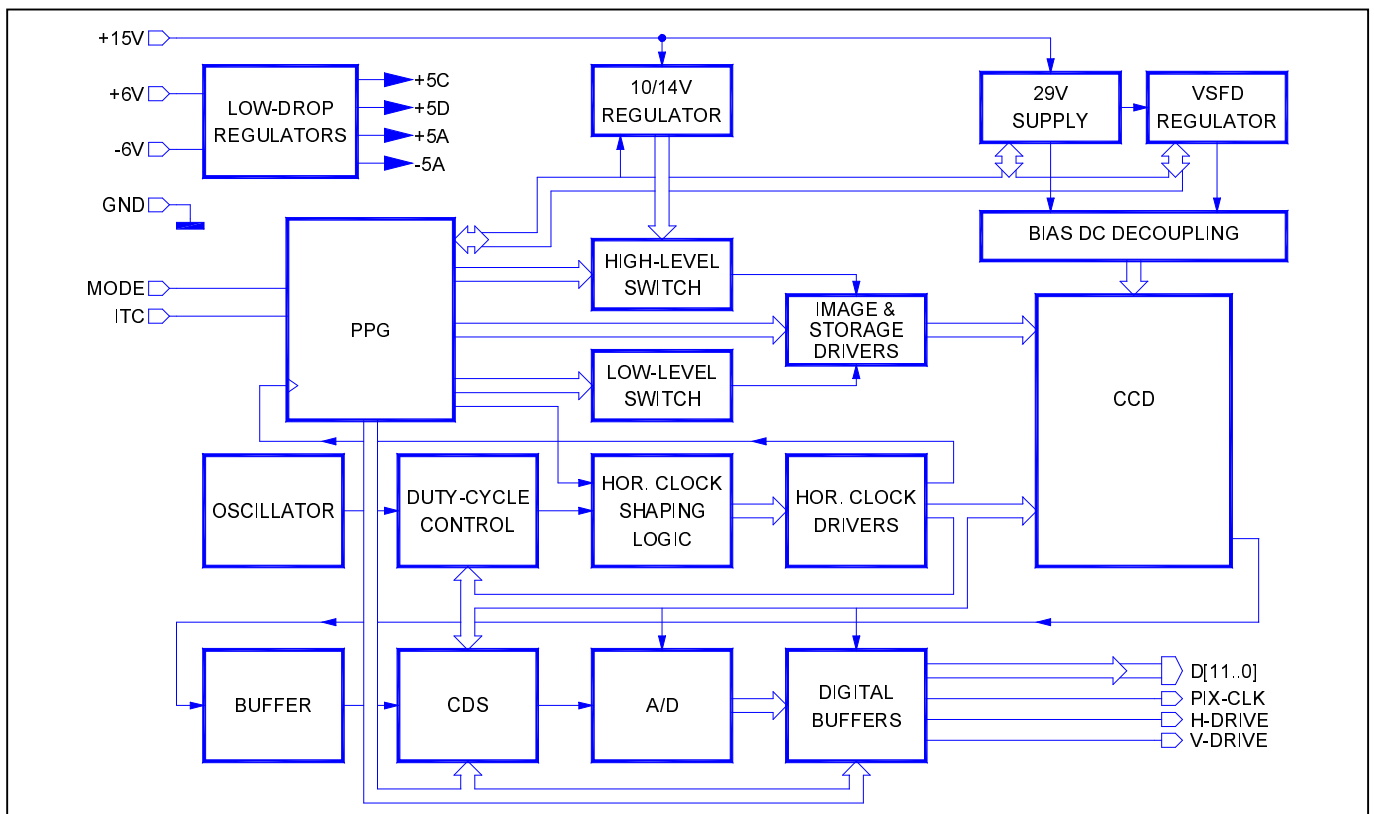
+15V
+6V
-6V
GND
LOW-DROP REGULATORS
+5C
+5D
+5A
-5A
10/14V REGULATOR
29V SUPPLY
VSFD REGULATOR
BIAS DC DECOUPLING
MODE
ITC
PPG
HIGH-LEVEL SWITCH
IMAGE & STORAGE DRIVERS
LOW-LEVEL SWITCH
CCD
OSCILLATOR
DUTY-CYCLE CONTROL
HOR. CLOCK SHAPING LOGIC
HOR. CLOCK DRIVERS
BUFFER
CDS
A/D
DIGITAL BUFFERS
D[11..0]
PIX-CLK
H-DRIVE
V-DRIVE